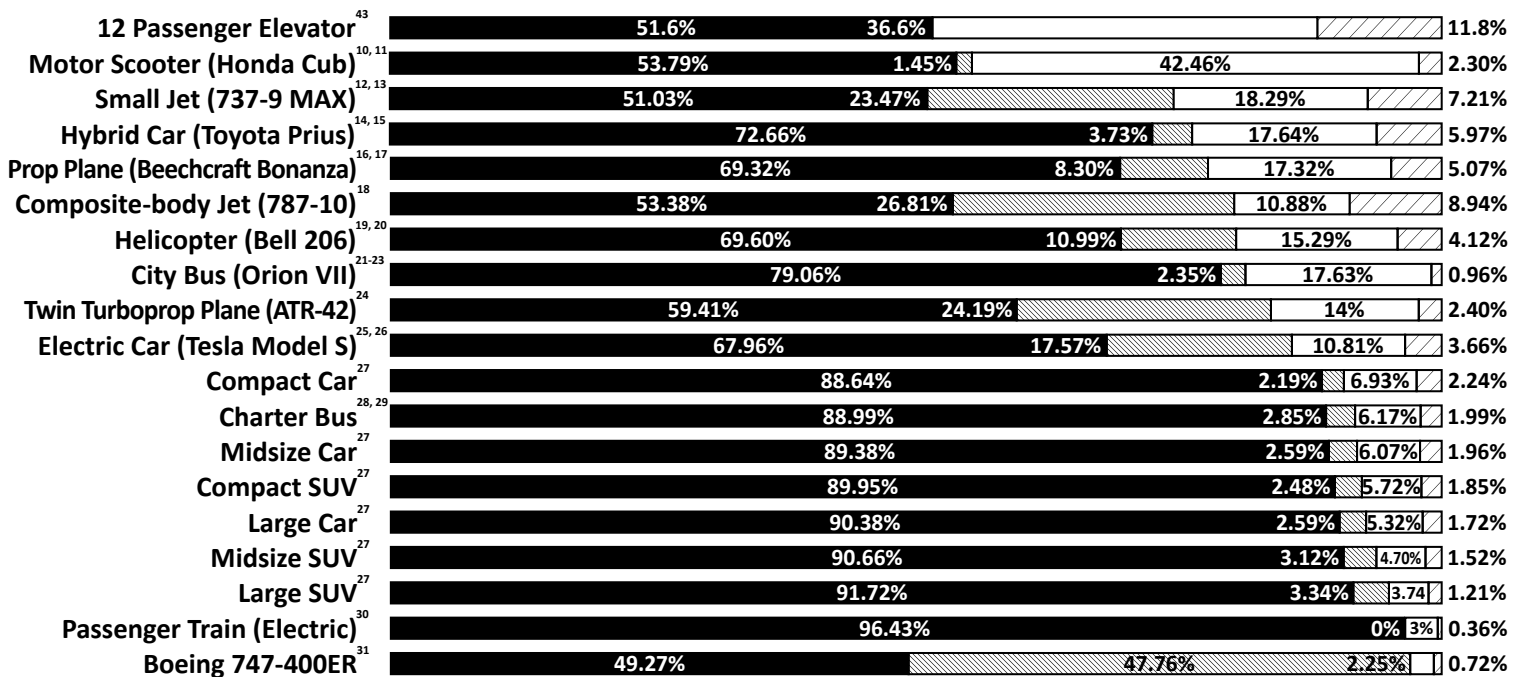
12 Passenger Elevator$^{43}$ 51.6% 36.6% 11.8%
Motor Scooter (Honda Cub)$^{10, 11}$ 53.79% 1.45% 42.46% 2.30%
Small Jet (737-9 MAX)$^{12, 13}$ 51.03% 23.47% 18.29% 7.21%
Hybrid Car (Toyota Prius)$^{14, 15}$ 72.66% 3.73% 17.64% 5.97%
Prop Plane (Beechcraft Bonanza)$^{16, 17}$ 69.32% 8.30% 17.32% 5.07%
Composite-body Jet (787-10)$^{18}$ 53.38% 26.81% 10.88% 8.94%
Helicopter (Bell 206)$^{19, 20}$ 69.60% 10.99% 15.29% 4.12%
City Bus (Orion VII)$^{21-23}$ 79.06% 2.35% 17.63% 0.96%
Twin Turboprop Plane (ATR-42)$^{24}$ 59.41% 24.19% 14% 2.40%
Electric Car (Tesla Model S)$^{25, 26}$ 67.96% 17.57% 10.81% 3.66%
Compact Car$^{27}$ 88.64% 2.19% 6.93% 2.24%
Charter Bus$^{28, 29}$ 88.99% 2.85% 6.17% 1.99%
Midsize Car$^{27}$ 89.38% 2.59% 6.07% 1.96%
Compact SUV$^{27}$ 89.95% 2.48% 5.72% 1.85%
Large Car$^{27}$ 90.38% 2.59% 5.32% 1.72%
Midsize SUV$^{27}$ 90.66% 3.12% 4.70% 1.52%
Large SUV$^{27}$ 91.72% 3.34% 3.74 1.21%
Passenger Train (Electric)$^{30}$ 96.43% 0% 3% 0.36%
Boeing 747-400ER$^{31}$ 49.27% 47.76% 2.25% 0.72%